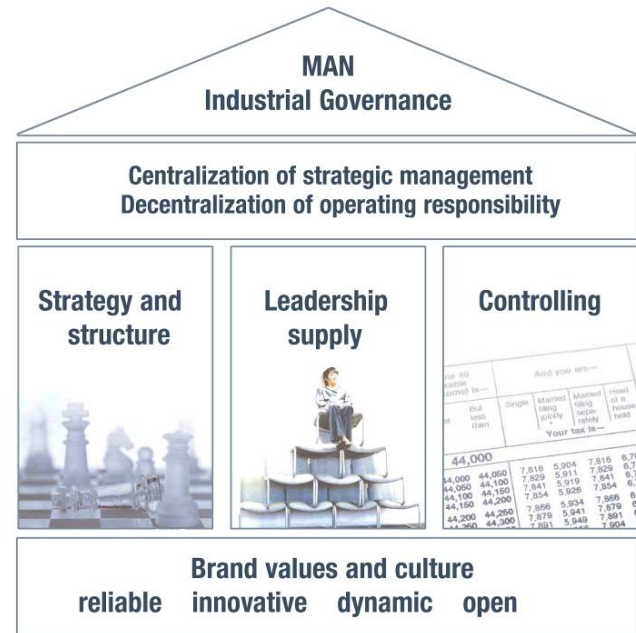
MAN
Industrial Governance

Centralization of strategic management
Decentralization of operating responsibility

Strategy and structure

Leadership supply

Controlling

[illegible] And you are—
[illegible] But less than | Single | Married filing jointly | Married filing separately | Head of a household
Your tax is—

44,000
44,000 44,050 7,816 5,904 7,816 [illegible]
44,050 44,100 7,829 5,911 7,829 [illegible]
44,100 44,150 7,841 5,919 7,841 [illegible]
44,150 44,200 7,854 5,926 7,854 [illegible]
44,200 44,250 7,866 5,934 7,866 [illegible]
44,250 44,300 7,879 5,941 7,879 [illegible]
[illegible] 7,891 5,949 7,891 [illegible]
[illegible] 7,904

Brand values and culture
reliable innovative dynamic open